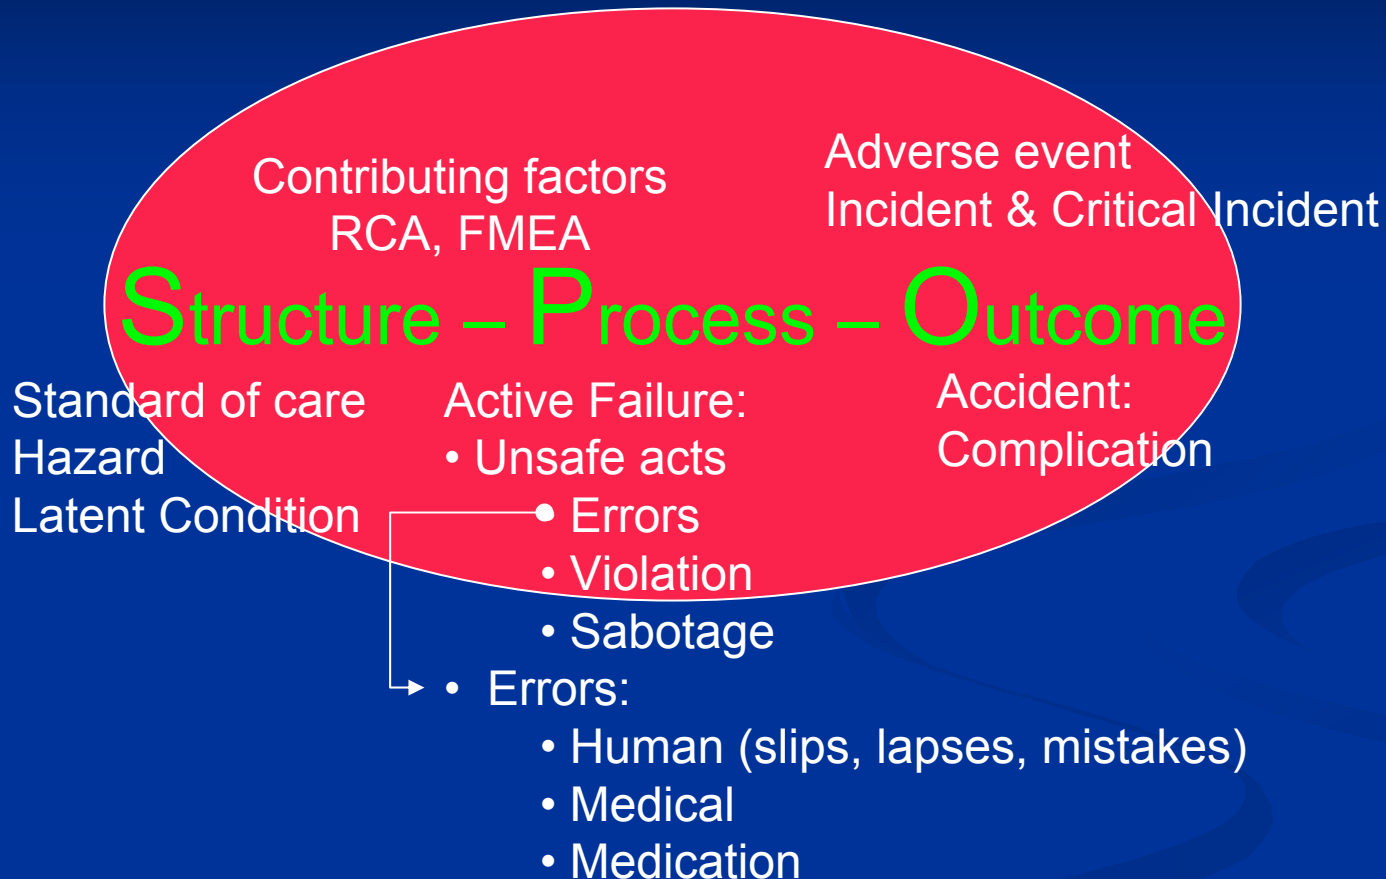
Contributing factors
RCA, FMEA

Adverse event
Incident & Critical Incident

Structure – Process – Outcome

Standard of care
Hazard
Latent Condition

Active Failure:
• Unsafe acts
• Errors
• Violation
• Sabotage

Accident:
Complication

• Errors:
• Human (slips, lapses, mistakes)
• Medical
• Medication